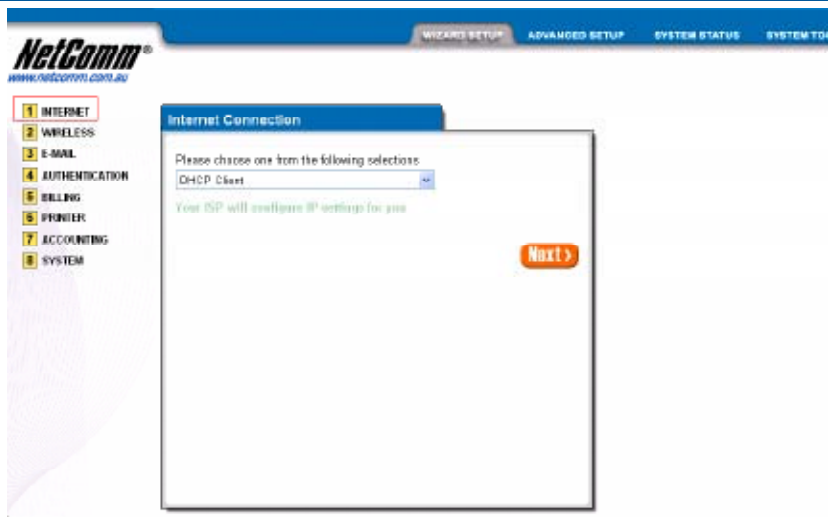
WIZARD SETUP ADVANCED SETUP SYSTEM STATUS SYSTEM TO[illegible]

NetComm®
www.netcomm.com.au

1 INTERNET
2 WIRELESS
3 E-MAIL
4 AUTHENTICATION
5 BILLING
6 PRINTER
7 ACCOUNTING
8 SYSTEM

Internet Connection

Please choose one from the following selections

DHCP Client

Your ISP will configure IP settings for you

Next›